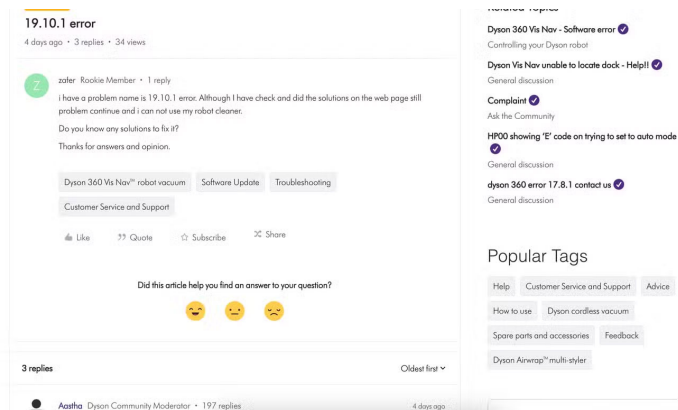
19.10.1 error

4 days ago • 3 replies • 34 views

Z

zafer Rookie Member • 1 reply

i have a problem name is 19.10.1 error. Although I have check and did the solutions on the web page still problem continue and i can not use my robot cleaner.

Do you know any solutions to fix it?

Thanks for answers and opinion.

Dyson 360 Vis Nav™ robot vacuum

Software Update

Troubleshooting

Customer Service and Support

Like

Quote

Subscribe

Share

Did this article help you find an answer to your question?

3 replies

Oldest first

Aastha Dyson Community Moderator • 197 replies

4 days ago

Related Topics

Dyson 360 Vis Nav - Software error

Controlling your Dyson robot

Dyson Vis Nav unable to locate dock - Help!!

General discussion

Complaint

Ask the Community

HP00 showing 'E' code on trying to set to auto mode

General discussion

dyson 360 error 17.8.1 contact us

General discussion

Popular Tags

Help

Customer Service and Support

Advice

How to use

Dyson cordless vacuum

Spare parts and accessories

Feedback

Dyson Airwrap™ multi-styler